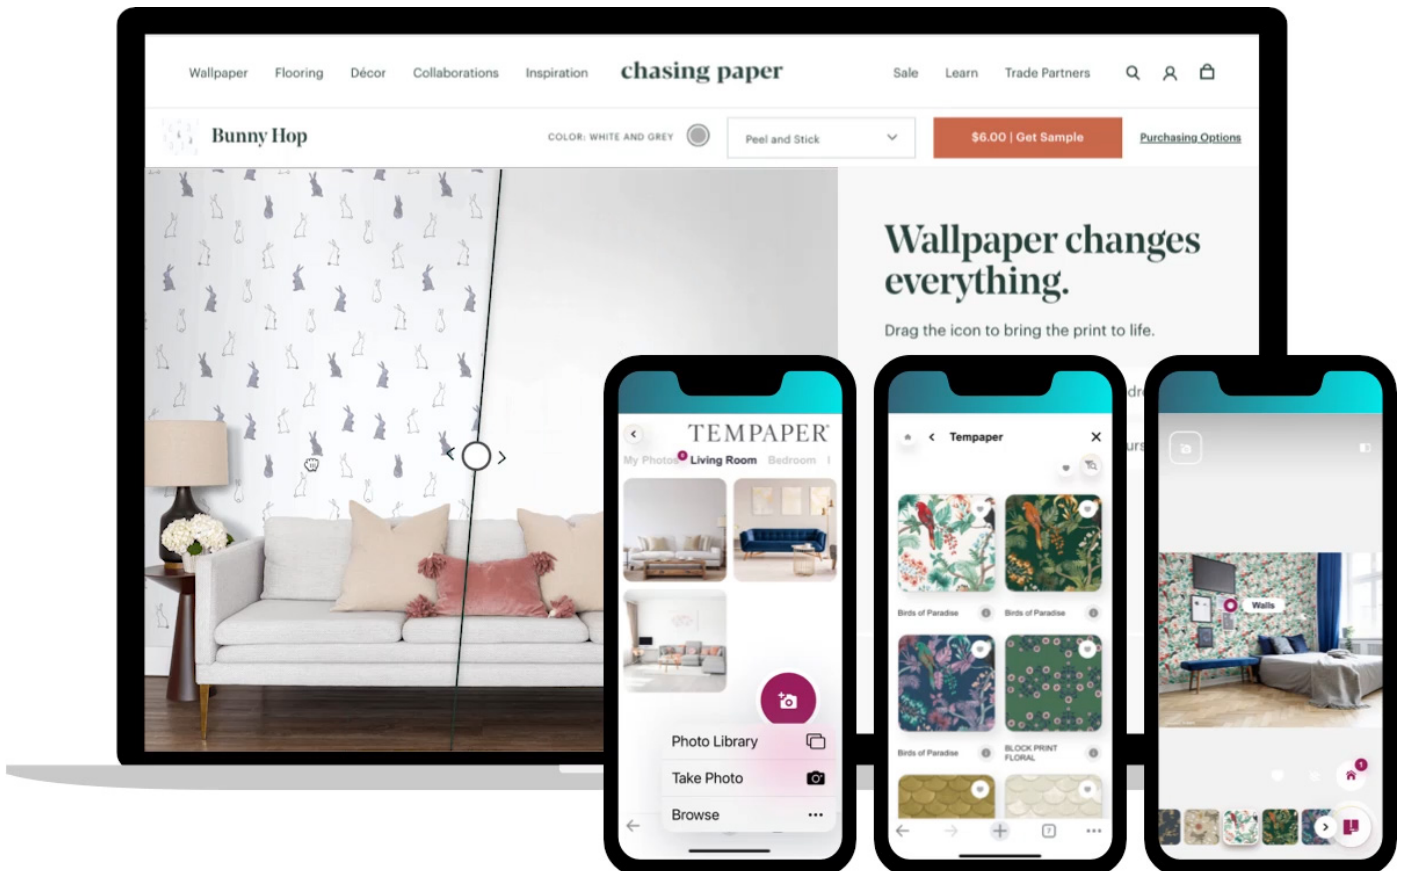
Wallpaper Flooring Décor Collaborations Inspiration chasing paper Sale Learn Trade Partners

Bunny Hop COLOR: WHITE AND GREY Peel and Stick $6.00 | Get Sample Purchasing Options

Wallpaper changes everything.

Drag the icon to bring the print to life.

TEMPAPER
My Photos Living Room Bedroom

Photo Library
Take Photo
Browse

Tempaper

Birds of Paradise
Birds of Paradise
Birds of Paradise
BLOCK PRINT FLORAL

Walls